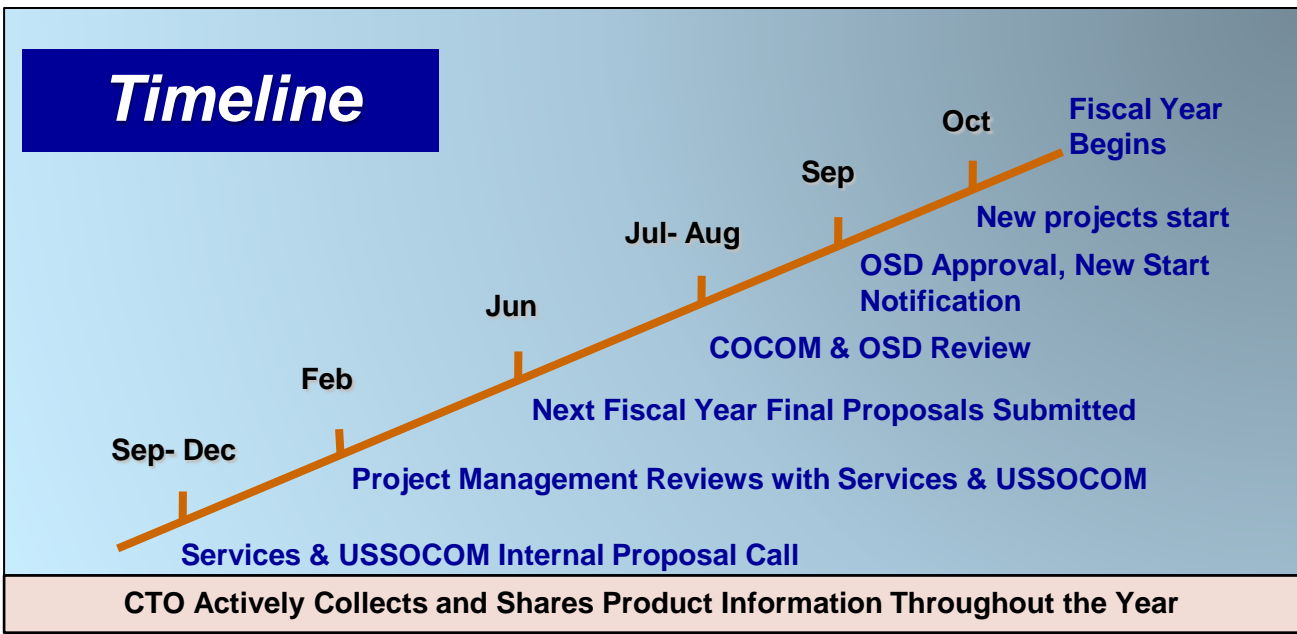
Timeline

Oct

Fiscal Year Begins

Sep

New projects start

Jul- Aug

OSD Approval, New Start Notification

Jun

COCOM & OSD Review

Feb

Next Fiscal Year Final Proposals Submitted

Sep- Dec

Project Management Reviews with Services & USSOCOM

Services & USSOCOM Internal Proposal Call

CTO Actively Collects and Shares Product Information Throughout the Year